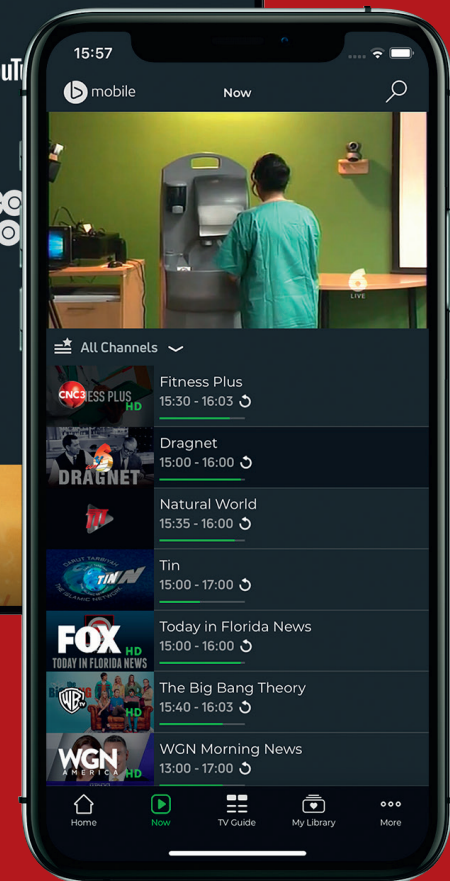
15:57

mobile

Now

6
LIVE

All Channels

CNC3 ESS PLUS HD
Fitness Plus
15:30 - 16:03

DRAGNET
Dragnet
15:00 - 16:00

Natural World
15:35 - 16:00

TIN
THE ISLAMIC NETWORK
Tin
15:00 - 17:00

FOX HD
TODAY IN FLORIDA NEWS
Today in Florida News
15:00 - 16:00

HD
The Big Bang Theory
15:40 - 16:03

WGN AMERICA
WGN Morning News
13:00 - 17:00

Home
Now
TV Guide
My Library
More